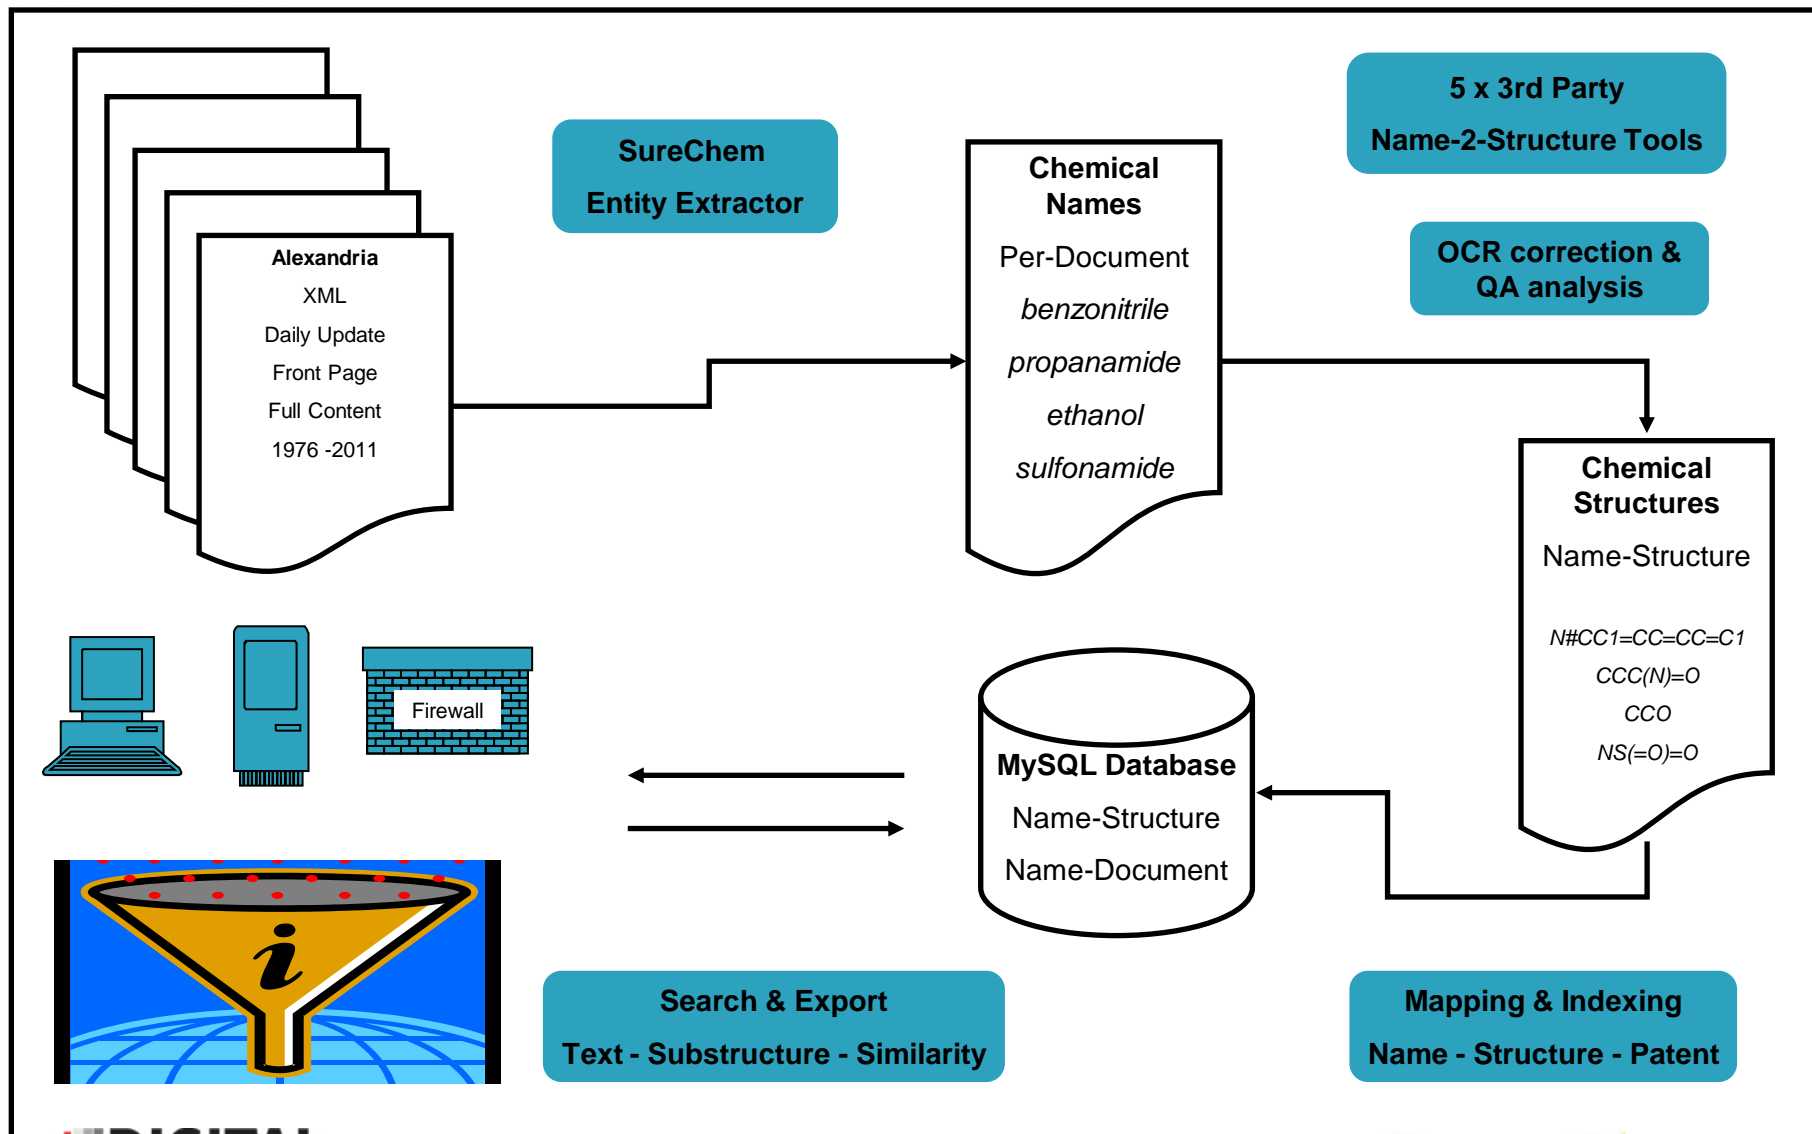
Alexandria
XML
Daily Update
Front Page
Full Content
1976 -2011

SureChem
Entity Extractor

Chemical Names
Per-Document
benzonitrile
propanamide
ethanol
sulfonamide

5 x 3rd Party
Name-2-Structure Tools

OCR correction &
QA analysis

Chemical Structures
Name-Structure
N#CC1=CC=CC=C1
CCC(N)=O
CCO
NS(=O)=O

Firewall

MySQL Database
Name-Structure
Name-Document

Search & Export
Text - Substructure - Similarity

Mapping & Indexing
Name - Structure - Patent

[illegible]